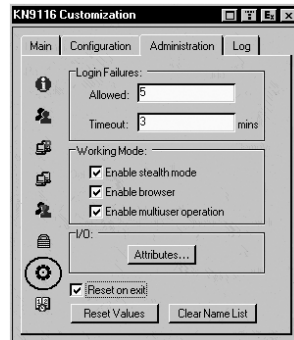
KN9116 Customization

Main | Configuration | Administration | Log

Login Failures:
Allowed: 5
Timeout: 3 mins

Working Mode:
Enable stealth mode
Enable browser
Enable multiuser operation

I/O:
Attributes...

Reset on exit
Reset Values
Clear Name List